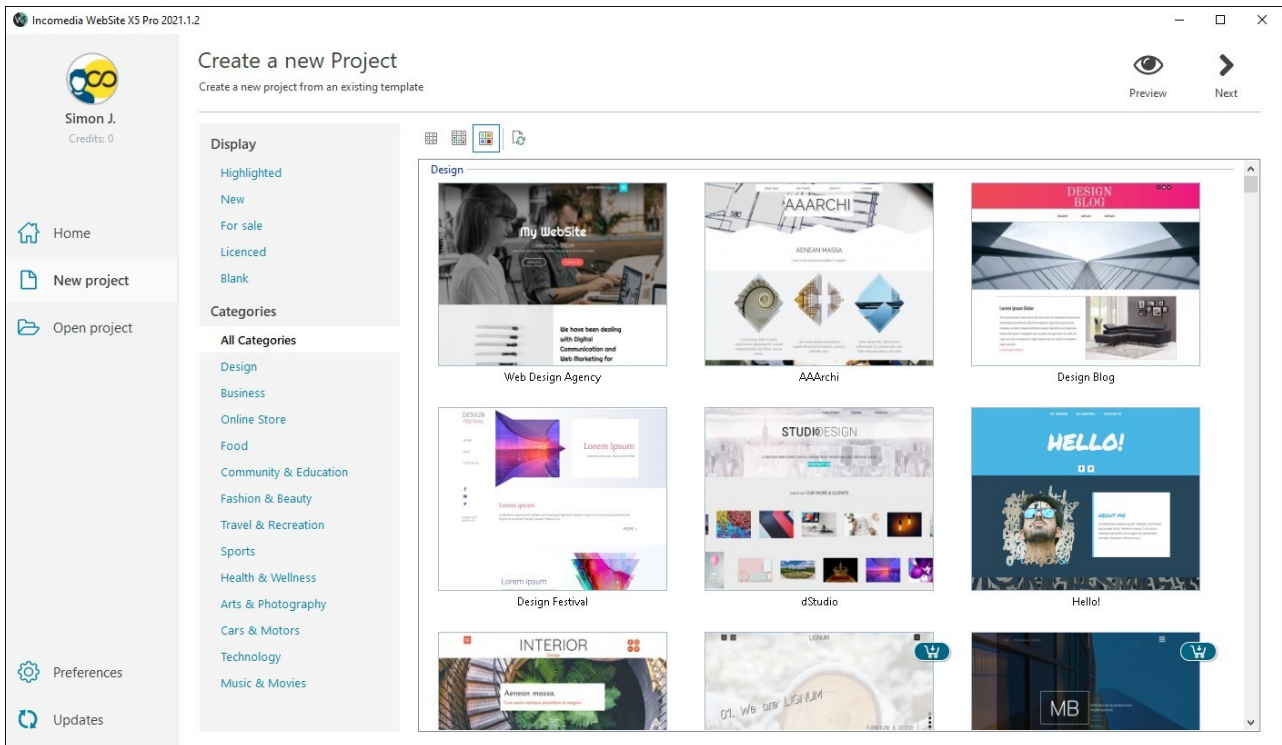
Incomedia WebSite X5 Pro 2021.1.2

Simon J.
Credits: 0

Home
New project
Open project

Preferences
Updates

Create a new Project
Create a new project from an existing template

Preview
Next

Display
Highlighted
New
For sale
Licenced
Blank

Categories
All Categories
Design
Business
Online Store
Food
Community & Education
Fashion & Beauty
Travel & Recreation
Sports
Health & Wellness
Arts & Photography
Cars & Motors
Technology
Music & Movies

Design

My WebSite
We have been dealing with Digital Communication and Web Marketing for
Web Design Agency

AAARCHI
AENEAN MASSA
AAArchi

DESIGN BLOG
Lorem Ipsum Dolor
Design Blog

DESIGN FESTIVAL
Lorem Ipsum
Lorem ipsum
Lorem Ipsum
Design Festival

STUDIODESIGN
OUR WORK & CLIENTS
dStudio

HELLO!
ABOUT ME
Hello!

INTERIOR
Aenean massa.
01. We are LIGNUM
LIGNUM
MB